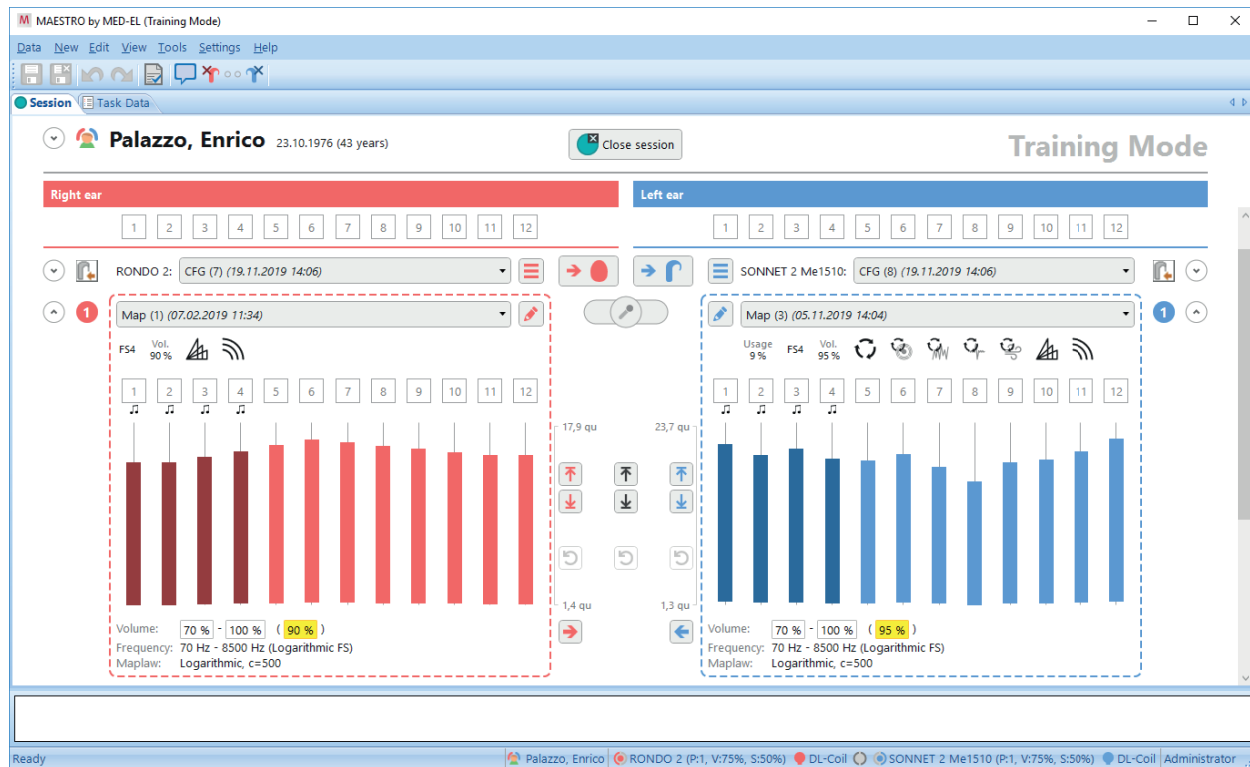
MAESTRO by MED-EL (Training Mode)

Data New Edit View Tools Settings Help

Session Task Data

Palazzo, Enrico 23.10.1976 (43 years)

Close session

Training Mode

Right ear

1 2 3 4 5 6 7 8 9 10 11 12

RONDO 2: CFG (7) (19.11.2019 14:06)

1

Map (1) (07.02.2019 11:34)

FS4 Vol. 90 %

1 2 3 4 5 6 7 8 9 10 11 12

17,9 qu

1,4 qu

Volume: 70 % - 100 % ( 90 % )
Frequency: 70 Hz - 8500 Hz (Logarithmic FS)
Maplaw: Logarithmic, c=500

Left ear

1 2 3 4 5 6 7 8 9 10 11 12

SONNET 2 Me1510: CFG (8) (19.11.2019 14:06)

1

Map (3) (05.11.2019 14:04)

Usage 9 % FS4 Vol. 95 %

1 2 3 4 5 6 7 8 9 10 11 12

23,7 qu

1,3 qu

Volume: 70 % - 100 % ( 95 % )
Frequency: 70 Hz - 8500 Hz (Logarithmic FS)
Maplaw: Logarithmic, c=500

Ready Palazzo, Enrico RONDO 2 (P:1, V:75%, S:50%) DL-Coil SONNET 2 Me1510 (P:1, V:75%, S:50%) DL-Coil Administrator